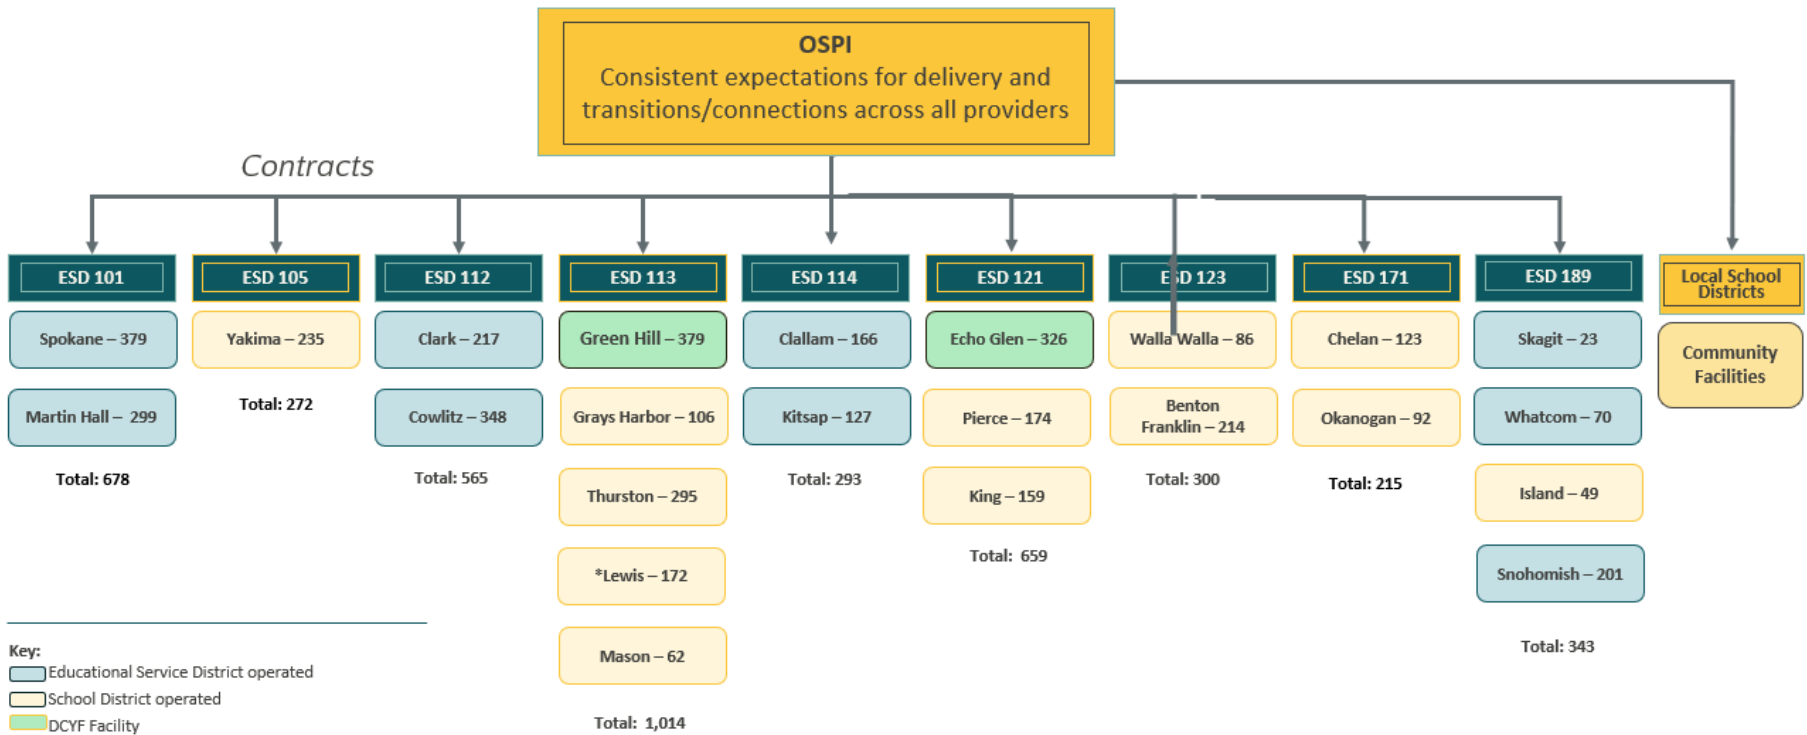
OSPI
Consistent expectations for delivery and transitions/connections across all providers

Contracts

ESD 101
Spokane – 379
Martin Hall – 299
Total: 678

ESD 105
Yakima – 235
Total: 272

ESD 112
Clark – 217
Cowlitz – 348
Total: 565

ESD 113
Green Hill – 379
Grays Harbor – 106
Thurston – 295
*Lewis – 172
Mason – 62
Total: 1,014

ESD 114
Clallam – 166
Kitsap – 127
Total: 293

ESD 121
Echo Glen – 326
Pierce – 174
King – 159
Total: 659

ESD 123
Walla Walla – 86
Benton Franklin – 214
Total: 300

ESD 171
Chelan – 123
Okanogan – 92
Total: 215

ESD 189
Skagit – 23
Whatcom – 70
Island – 49
Snohomish – 201
Total: 343

Local School Districts
Community Facilities

Key:
Educational Service District operated
School District operated
DCYF Facility